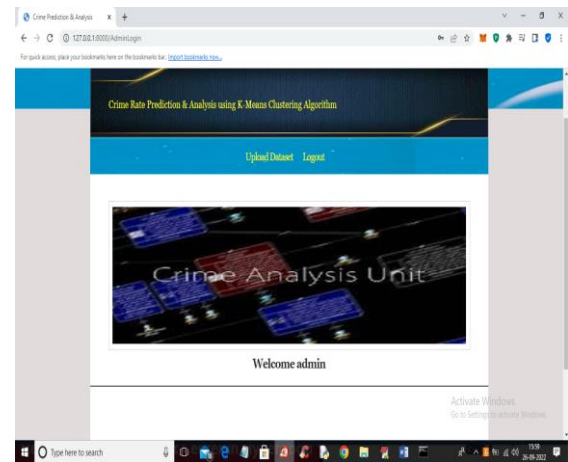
Crime Prediction & Analysis × +

← → C ⓘ 127.0.0.1:8000/AdminLogin

For quick access, place your bookmarks here on the bookmarks bar. Import bookmarks now...

Crime Rate Prediction & Analysis using K-Means Clustering Algorithm

Upload Dataset Logout

Crime Analysis Unit

Welcome admin

Activate Windows
Go to Settings to activate Windows.

Type here to search

13:59
26-09-2022